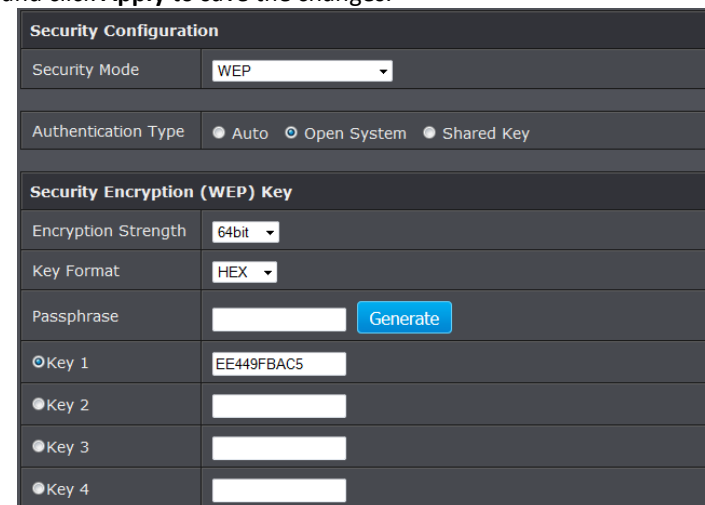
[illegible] Apply to save the changes.

Security Configuration

| Security Mode | WEP |
|---|---|
| Authentication Type | Auto Open System Shared Key |

Security Encryption (WEP) Key

| Encryption Strength | 64bit |
|---|---|
| Key Format | HEX |
| Passphrase | Generate |
| Key 1 | EE449FBAC5 |
| Key 2 | |
| Key 3 | |
| Key 4 | |